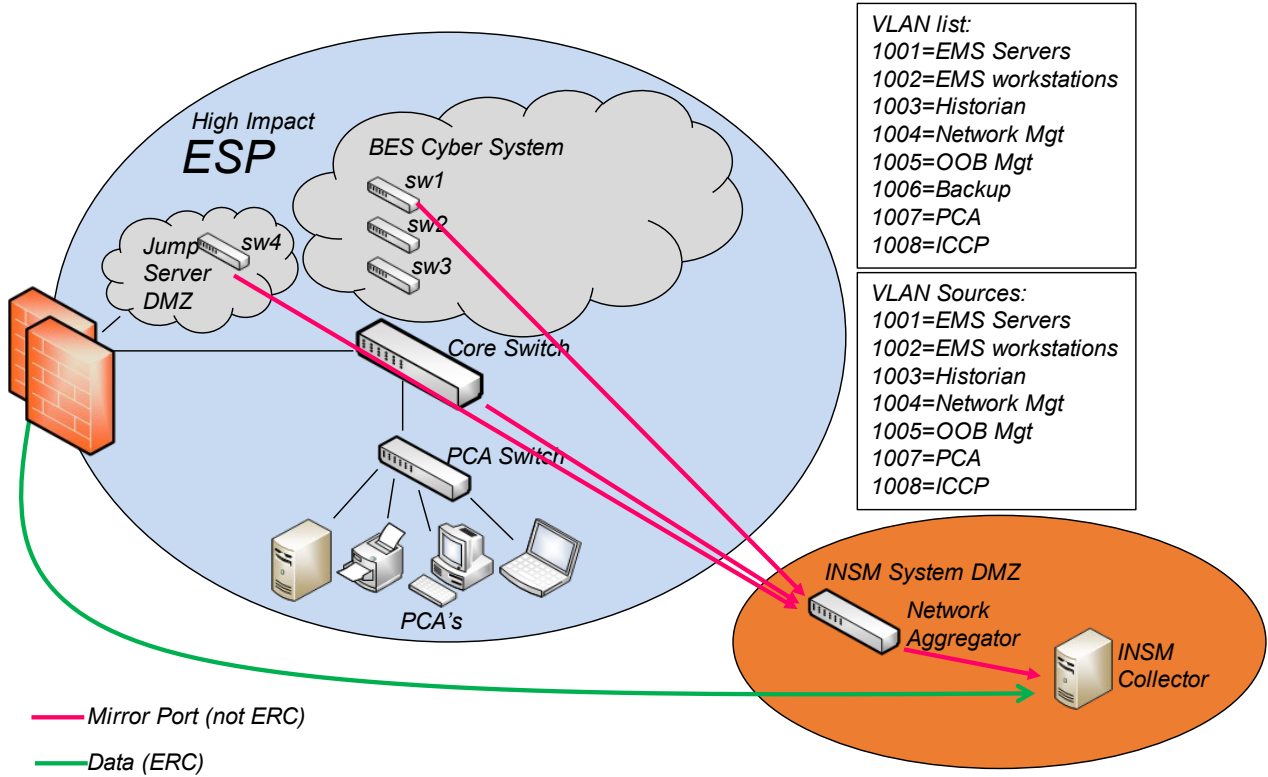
High Impact
ESP

BES Cyber System
sw1
sw2
sw3

Jump Server DMZ
sw4

Core Switch

PCA Switch

PCA's

VLAN list:
1001=EMS Servers
1002=EMS workstations
1003=Historian
1004=Network Mgt
1005=OOB Mgt
1006=Backup
1007=PCA
1008=ICCP

VLAN Sources:
1001=EMS Servers
1002=EMS workstations
1003=Historian
1004=Network Mgt
1005=OOB Mgt
1007=PCA
1008=ICCP

INSM System DMZ
Network Aggregator
INSM Collector

Mirror Port (not ERC)
Data (ERC)